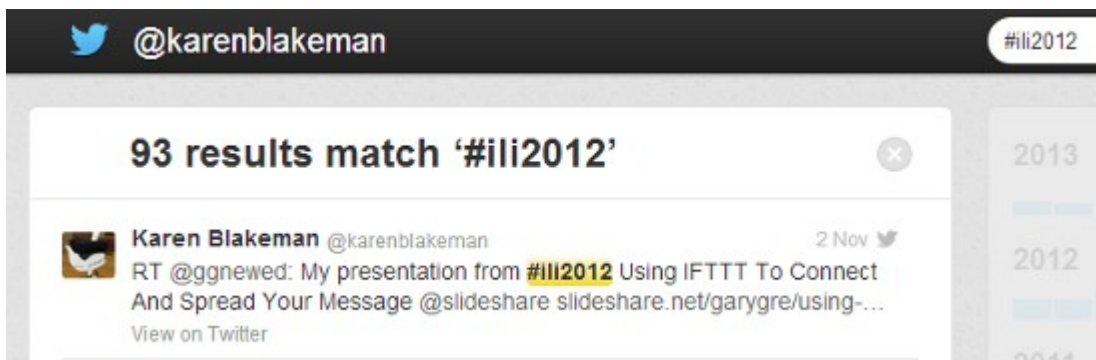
@karenblakeman

#ili2012

93 results match '#ili2012'

Karen Blakeman @karenblakeman 2 Nov

RT @ggnewed: My presentation from #ili2012 Using IFTTT To Connect And Spread Your Message @slideshare slideshare.net/garygre/using-…

View on Twitter

2013

2012

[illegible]